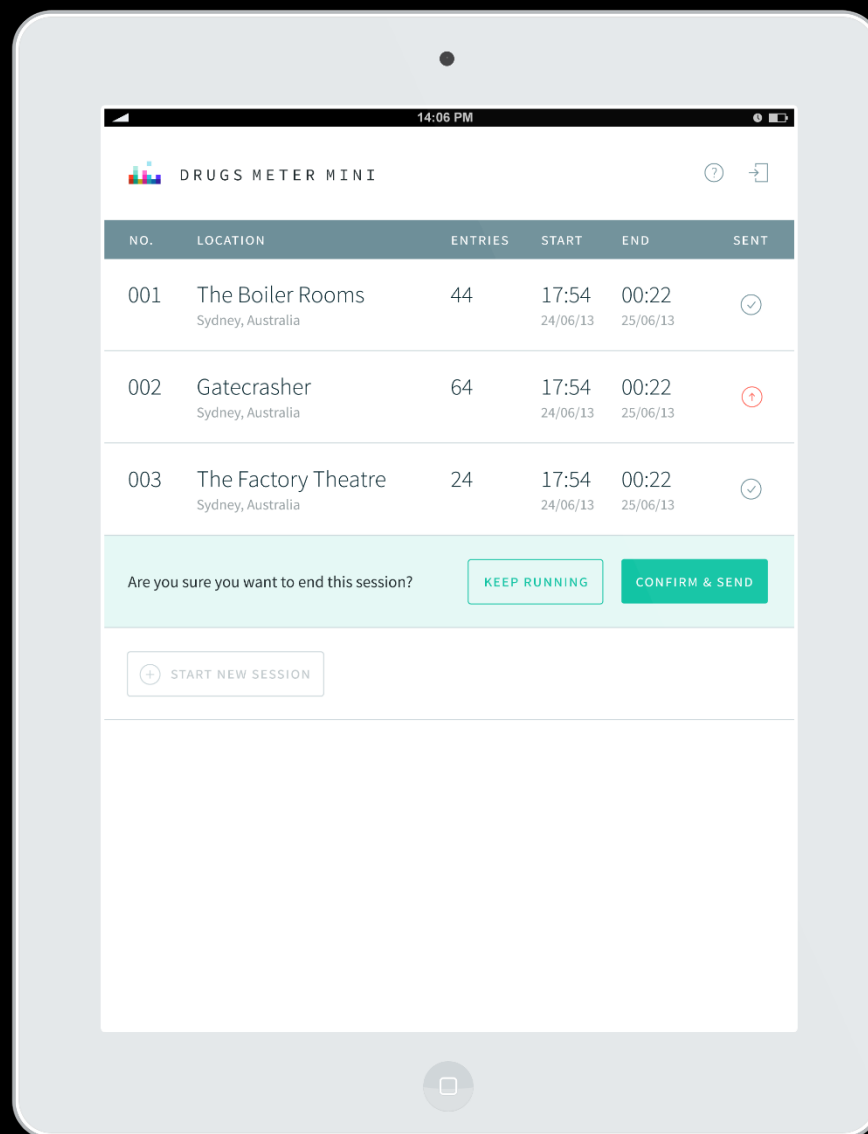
14:06 PM

DRUGS METER MINI

?

| NO. | LOCATION | ENTRIES | START | END | SENT |
|---|---|---|---|---|---|
| 001 | The Boiler Rooms<br>Sydney, Australia | 44 | 17:54<br>24/06/13 | 00:22<br>25/06/13 | |
| 002 | Gatecrasher<br>Sydney, Australia | 64 | 17:54<br>24/06/13 | 00:22<br>25/06/13 | |
| 003 | The Factory Theatre<br>Sydney, Australia | 24 | 17:54<br>24/06/13 | 00:22<br>25/06/13 | |

Are you sure you want to end this session?

KEEP RUNNING

CONFIRM & SEND

START NEW SESSION